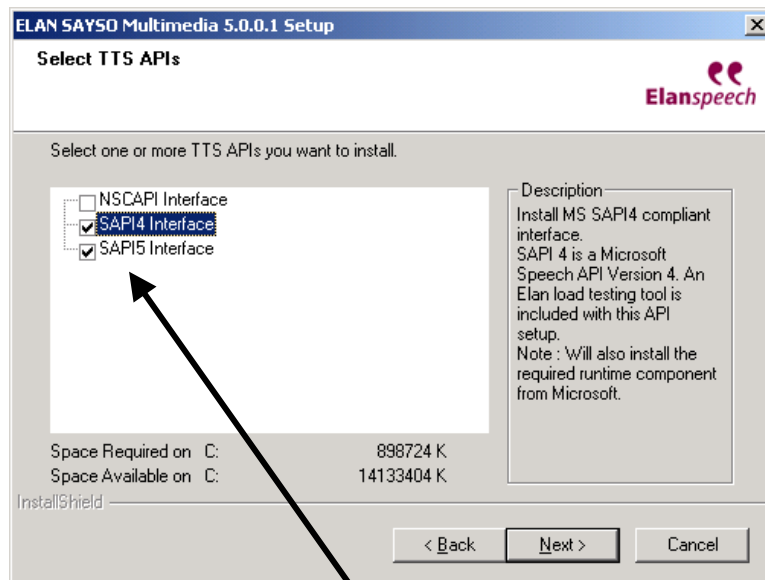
ELAN SAYSO Multimedia 5.0.0.1 Setup
×
Select TTS APIs
Elanspeech

Select one or more TTS APIs you want to install.

NSCAPI Interface
SAPI4 Interface
SAPI5 Interface

Description
Install MS SAPI4 compliant interface.
SAPI 4 is a Microsoft Speech API Version 4. An Elan load testing tool is included with this API setup.
Note : Will also install the required runtime component from Microsoft.

Space Required on C: 898724 K
Space Available on C: 14133404 K
InstallShield

< Back | Next > | Cancel